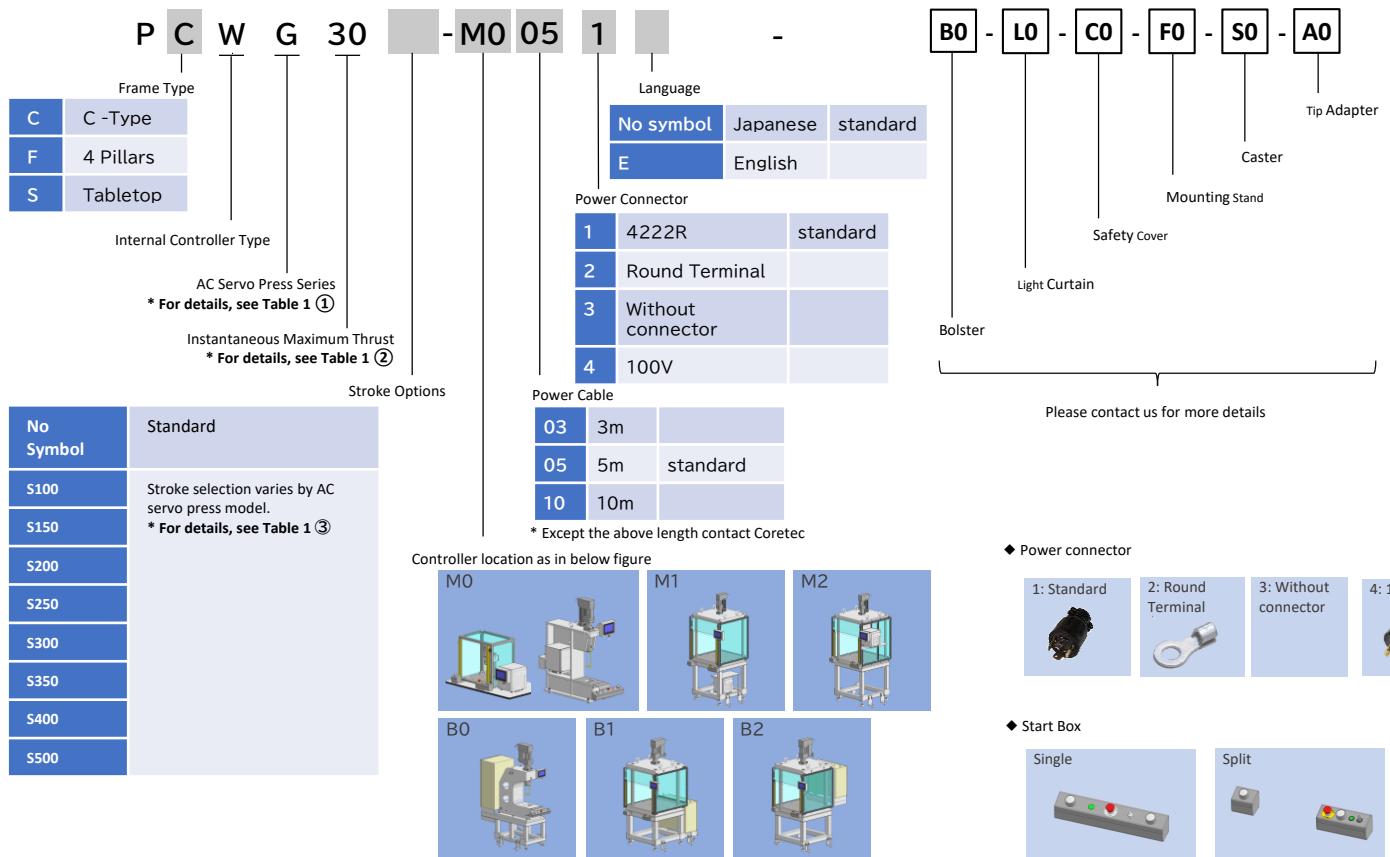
P C W G 30 -M0 05 1 -

B0 - L0 - C0 - F0 - S0 - A0

Frame Type

| C | C -Type |
|---|---|
| F | 4 Pillars |
| S | Tabletop |

Internal Controller Type

AC Servo Press Series
* For details, see Table 1 ①

Instantaneous Maximum Thrust
* For details, see Table 1 ②

Stroke Options

| No Symbol | Standard |
|---|---|
| S100 | Stroke selection varies by AC servo press model. * For details, see Table 1 ③ |
| S150 | |
| S200 | |
| S250 | |
| S300 | |
| S350 | |
| S400 | |
| S500 | |

Language

| No symbol | Japanese | standard |
|---|---|---|
| E | English | |

Power Connector

| 1 | 4222R | standard |
|---|---|---|
| 2 | Round Terminal | |
| 3 | Without connector | |
| 4 | 100V | |

Power Cable

| 03 | 3m | |
|---|---|---|
| 05 | 5m | standard |
| 10 | 10m | |

* Except the above length contact Coretec

Controller location as in below figure

M0 M1 M2
B0 B1 B2

Tip Adapter
Caster
Mounting Stand
Safety Cover
Light Curtain
Bolster

Please contact us for more details

◆ Power connector

1: Standard
2: Round Terminal
3: Without connector
4: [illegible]

◆ Start Box

Single
Split